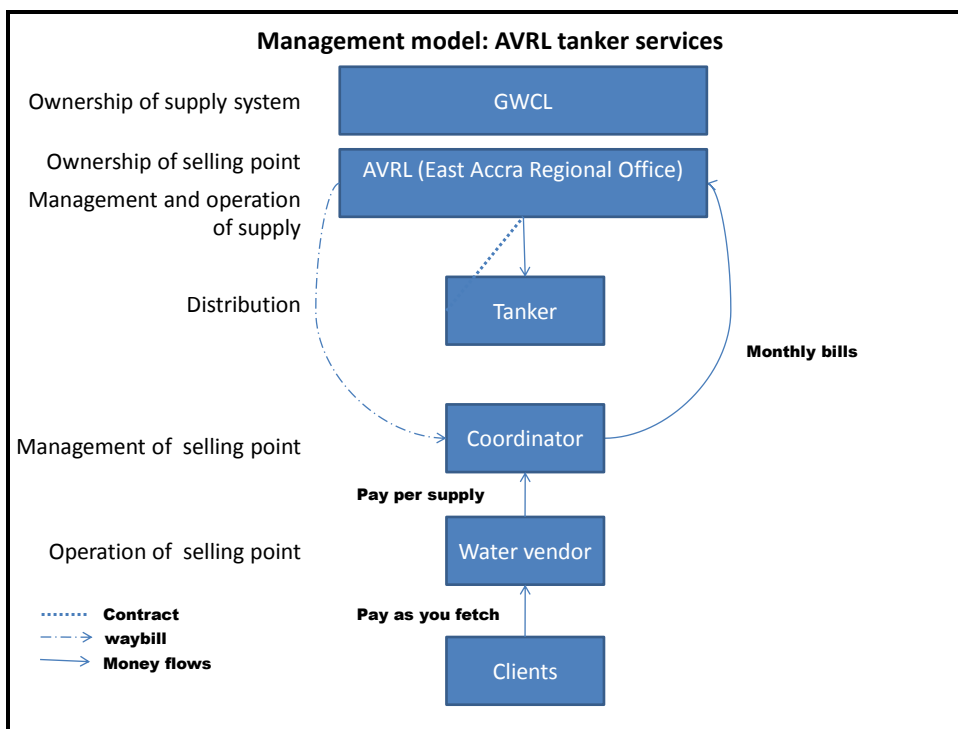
Management model: AVRL tanker services

Ownership of supply system

GWCL

Ownership of selling point

AVRL (East Accra Regional Office)

Management and operation of supply

Distribution

Tanker

Monthly bills

Management of selling point

Coordinator

Pay per supply

Operation of selling point

Water vendor

Contract

waybill

Money flows

Pay as you fetch

Clients